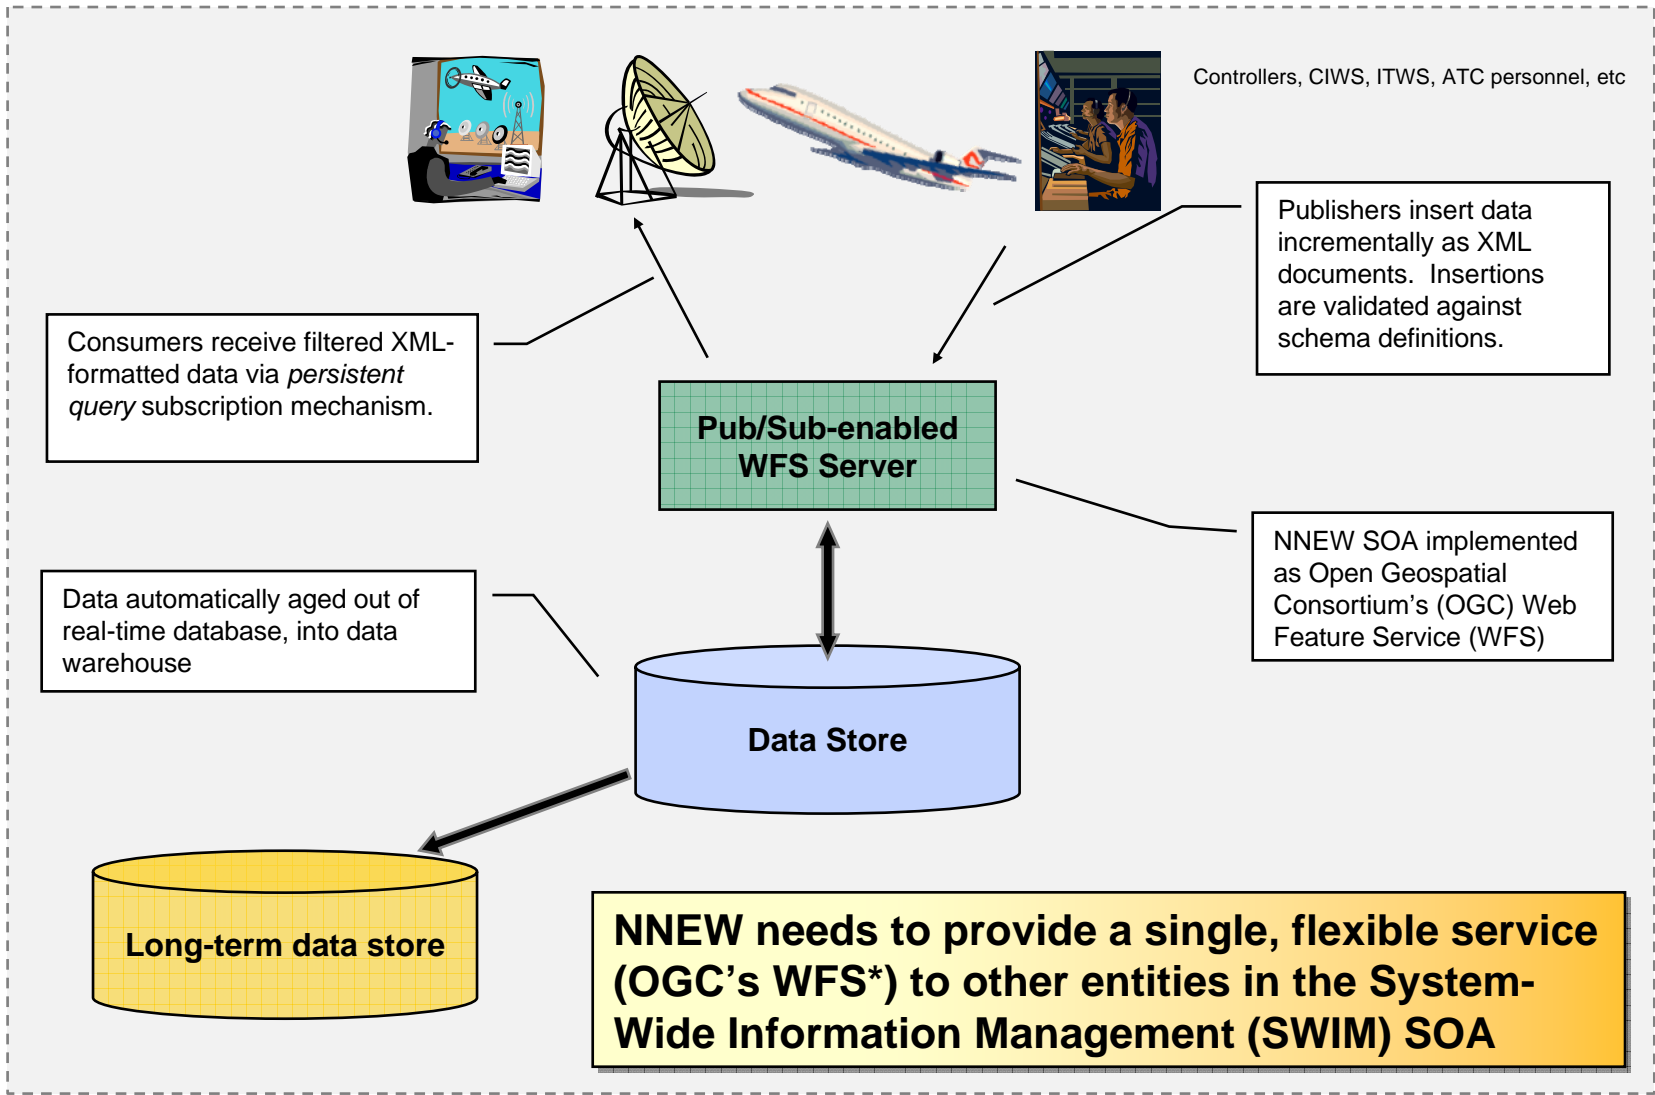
Controllers, CIWS, ITWS, ATC personnel, etc

Publishers insert data incrementally as XML documents. Insertions are validated against schema definitions.

Consumers receive filtered XML-formatted data via *persistent query* subscription mechanism.

Pub/Sub-enabled WFS Server

NNEW SOA implemented as Open Geospatial Consortium’s (OGC) Web Feature Service (WFS)

Data automatically aged out of real-time database, into data warehouse

Data Store

Long-term data store

NNEW needs to provide a single, flexible service (OGC’s WFS*) to other entities in the System-Wide Information Management (SWIM) SOA